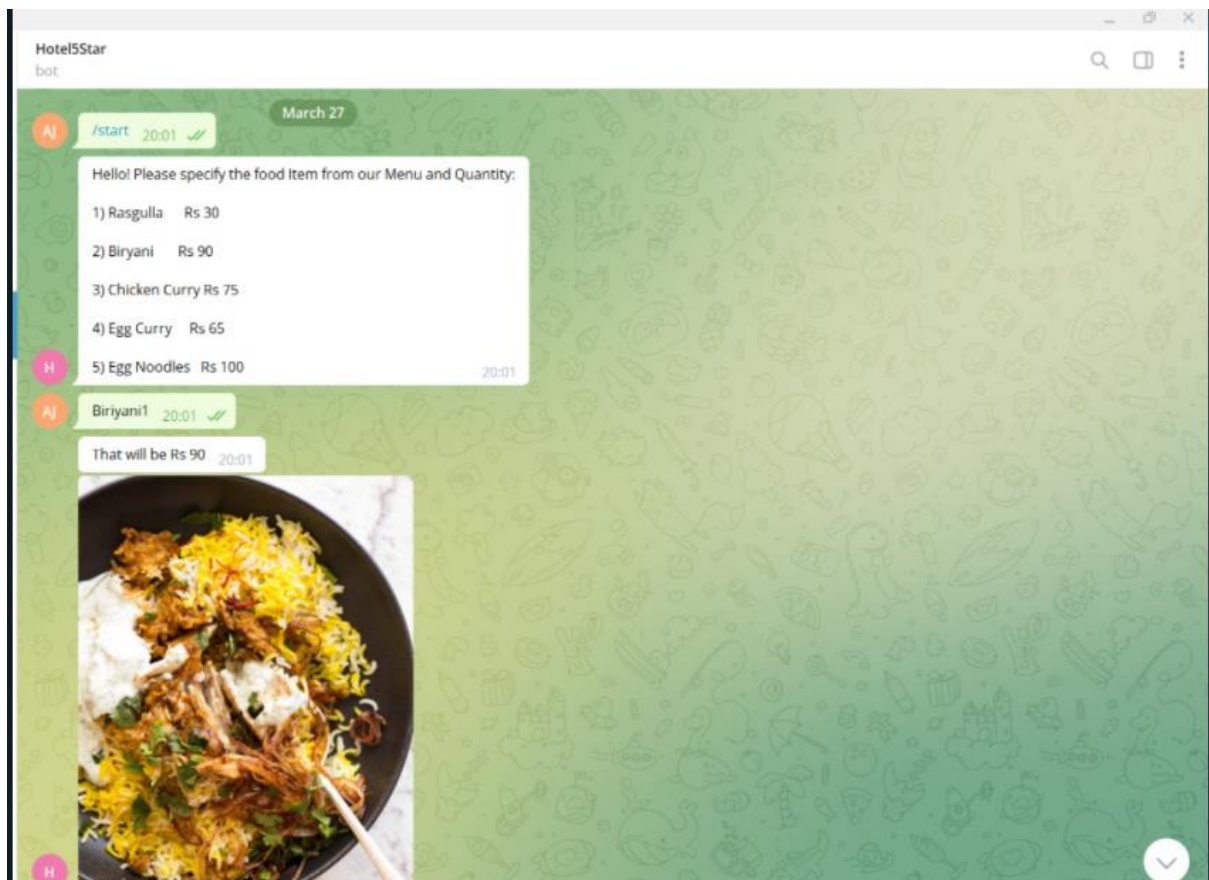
Hotel5Star
bot

March 27

AJ
/start 20:01

Hello! Please specify the food Item from our Menu and Quantity:

1) Rasgulla Rs 30

2) Biryani Rs 90

3) Chicken Curry Rs 75

4) Egg Curry Rs 65

5) Egg Noodles Rs 100 20:01

H

AJ
Biriyani1 20:01

That will be Rs 90 20:01

H